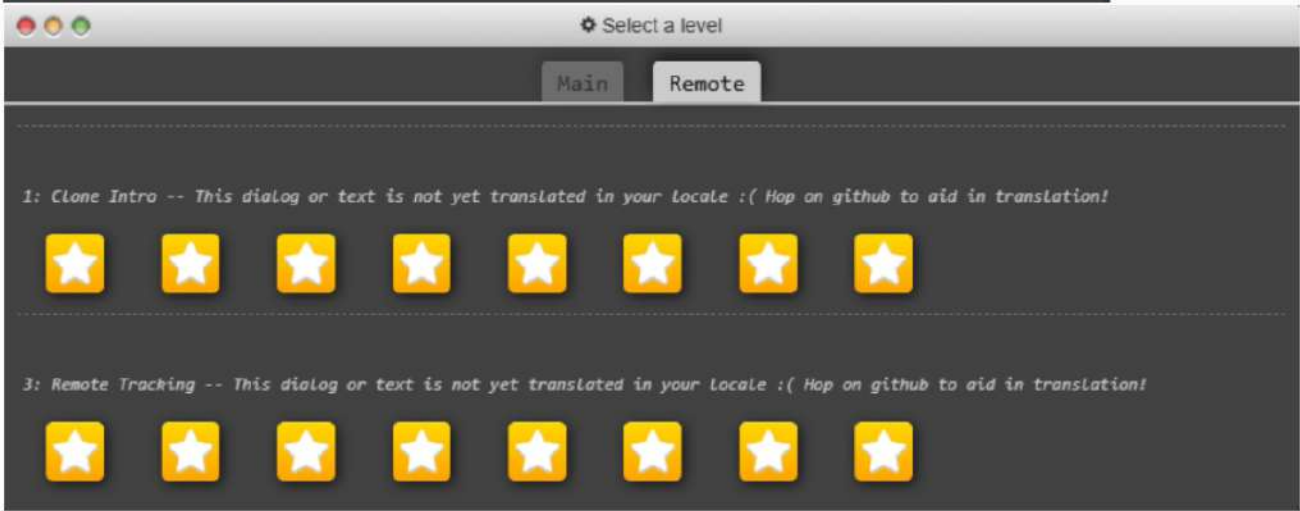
Select a level

Main | Remote

1: Clone Intro -- This dialog or text is not yet translated in your locale :( Hop on github to aid in translation!

3: Remote Tracking -- This dialog or text is not yet translated in your locale :( Hop on github to aid in translation!